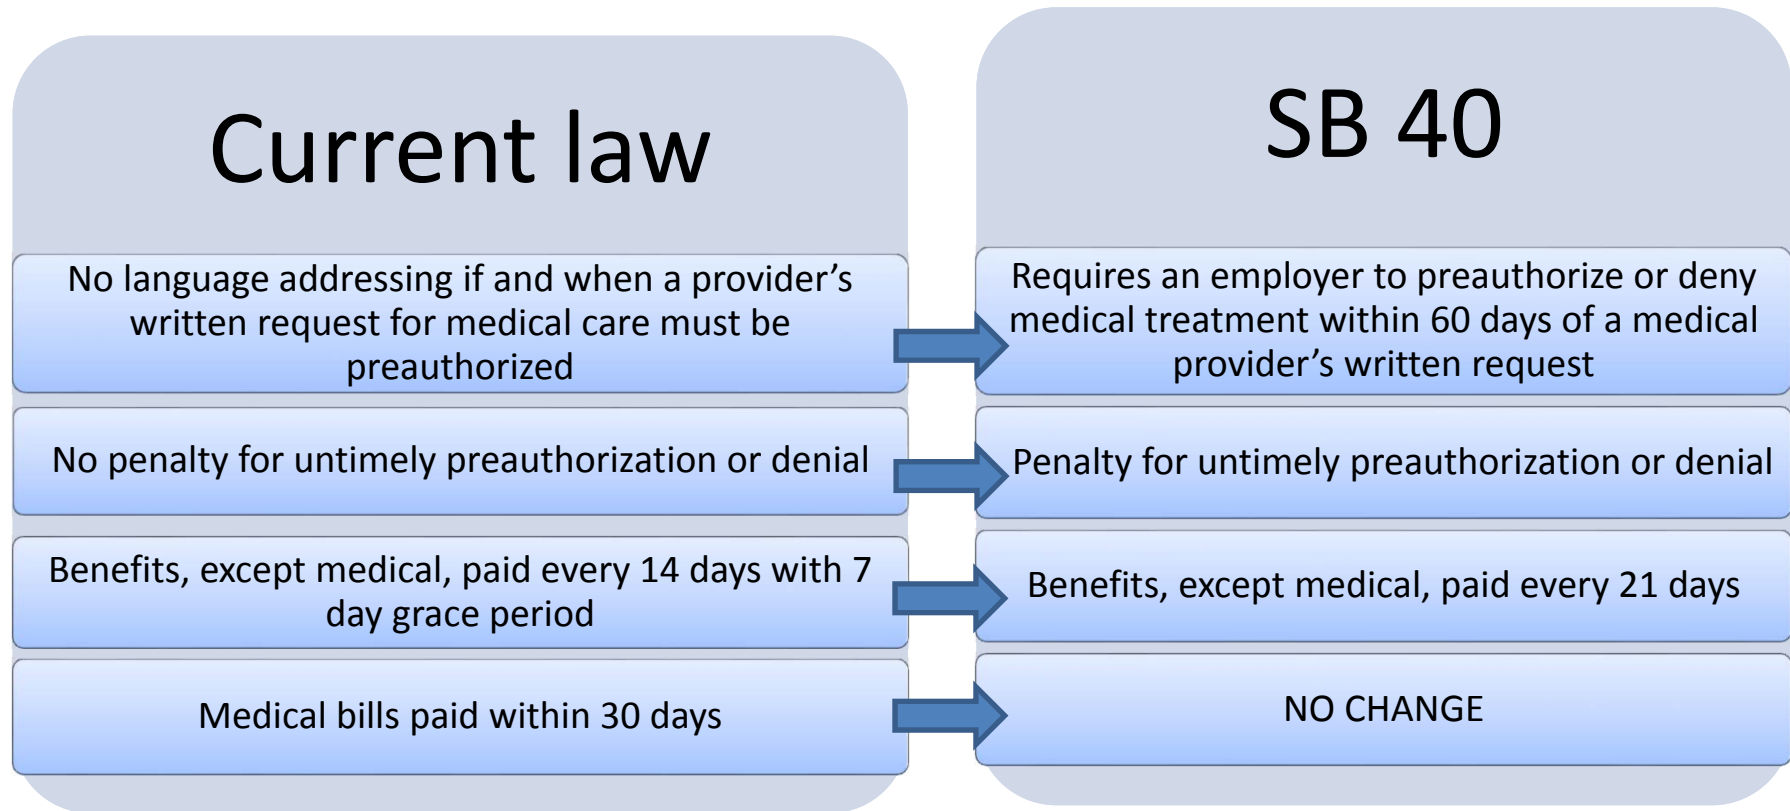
Current law

No language addressing if and when a provider's written request for medical care must be preauthorized

No penalty for untimely preauthorization or denial

Benefits, except medical, paid every 14 days with 7 day grace period

Medical bills paid within 30 days

SB 40

Requires an employer to preauthorize or deny medical treatment within 60 days of a medical provider's written request

Penalty for untimely preauthorization or denial

Benefits, except medical, paid every 21 days

NO CHANGE